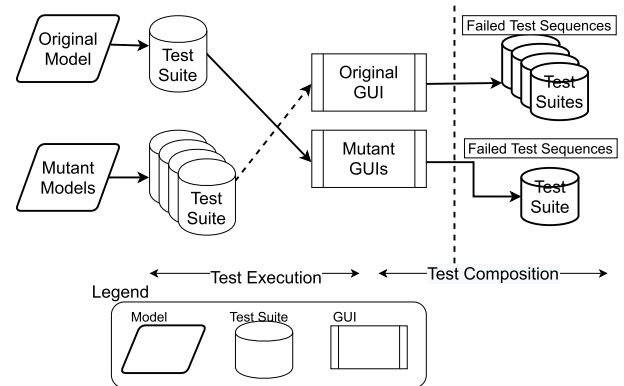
Original Model

Test Suite

Mutant Models

Test Suite

Original GUI

Mutant GUIs

Failed Test Sequences

Test Suites

Failed Test Sequences

Test Suite

Test Execution

Test Composition

Legend

Model

Test Suite

GUI